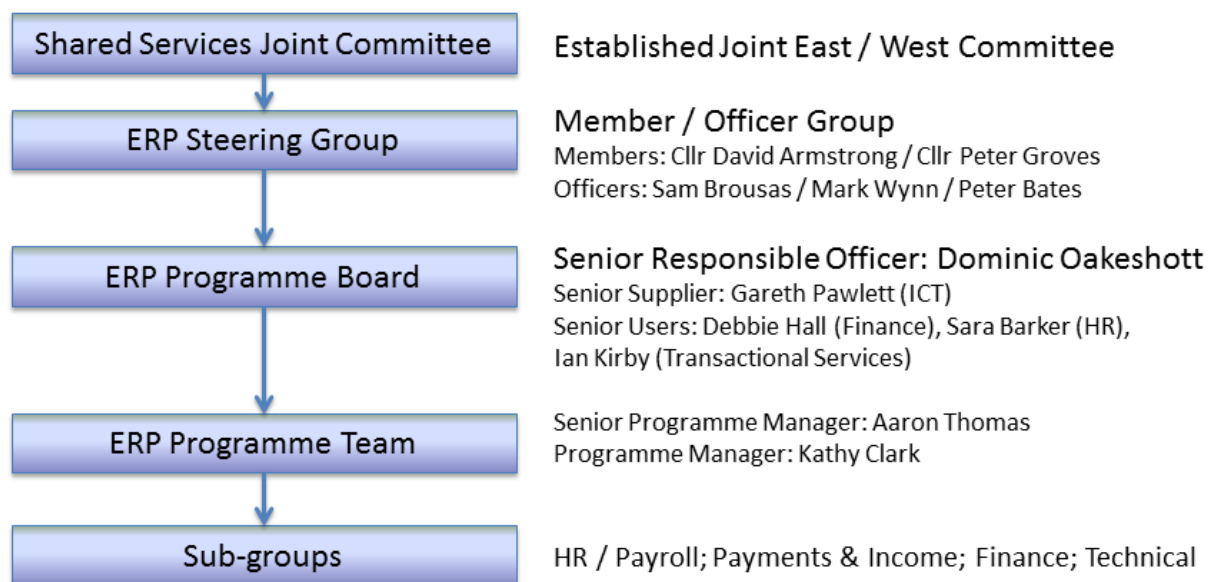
Shared Services Joint Committee

Established Joint East / West Committee

ERP Steering Group

Member / Officer Group
Members: Cllr David Armstrong / Cllr Peter Groves
Officers: Sam Brousas / Mark Wynn / Peter Bates

ERP Programme Board

Senior Responsible Officer: Dominic Oakeshott
Senior Supplier: Gareth Pawlett (ICT)
Senior Users: Debbie Hall (Finance), Sara Barker (HR), Ian Kirby (Transactional Services)

ERP Programme Team

Senior Programme Manager: Aaron Thomas
Programme Manager: Kathy Clark

Sub-groups

HR / Payroll; Payments & Income; Finance; Technical